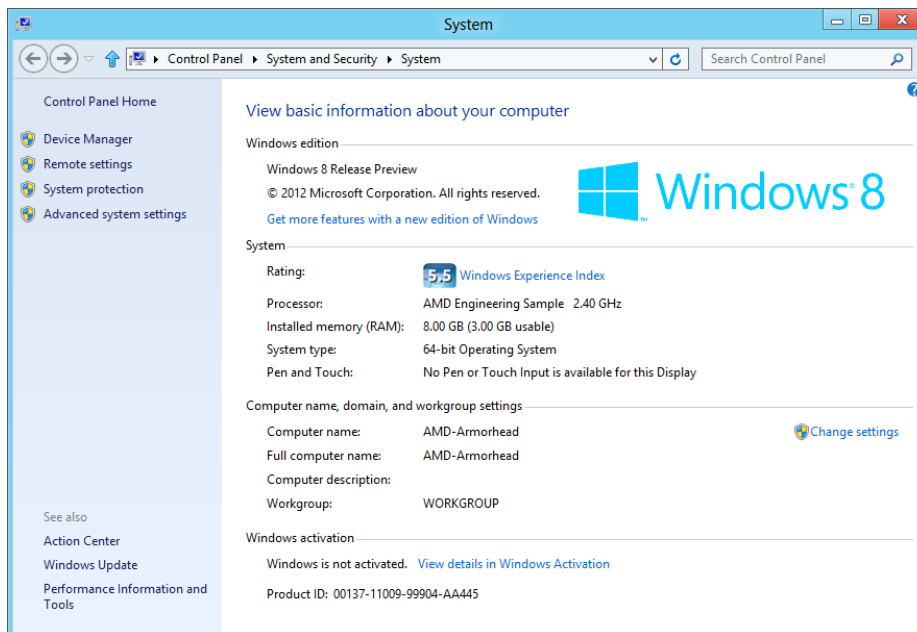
System

Control Panel ▸ System and Security ▸ System

Search Control Panel

Control Panel Home

Device Manager
Remote settings
System protection
Advanced system settings

See also
Action Center
Windows Update
Performance Information and Tools

View basic information about your computer

Windows edition
Windows 8 Release Preview
© 2012 Microsoft Corporation. All rights reserved.
Get more features with a new edition of Windows

Windows 8

System
Rating: 5.5 Windows Experience Index
Processor: AMD Engineering Sample 2.40 GHz
Installed memory (RAM): 8.00 GB (3.00 GB usable)
System type: 64-bit Operating System
Pen and Touch: No Pen or Touch Input is available for this Display

Computer name, domain, and workgroup settings
Computer name: AMD-Armorhead
Change settings
Full computer name: AMD-Armorhead
Computer description:
Workgroup: WORKGROUP

Windows activation
Windows is not activated. View details in Windows Activation
Product ID: 00137-11009-99904-AA445